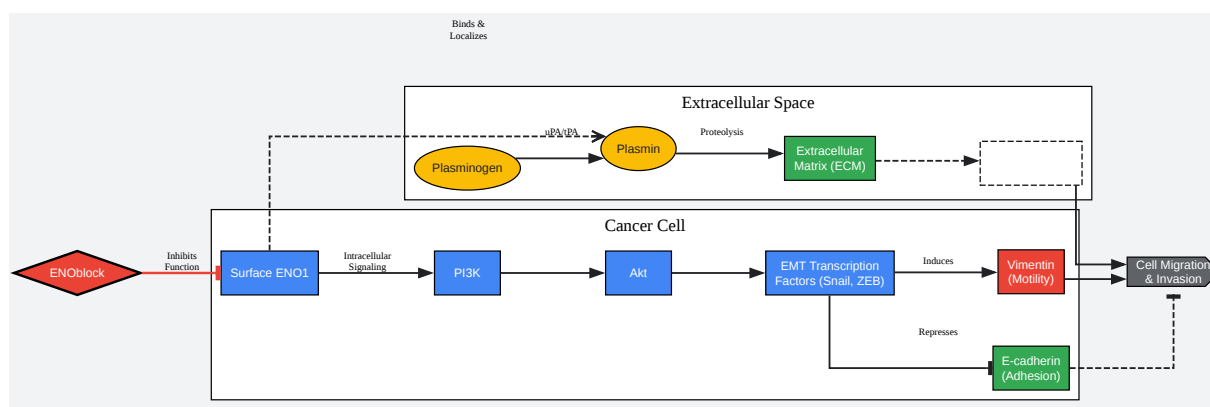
Binds & Localizes

Extracellular Space

uPA/tPA

Plasmin

Proteolysis

Plasminogen

Extracellular Matrix (ECM)

Cancer Cell

ENOblock

Inhibits Function

Surface ENO1

Intracellular Signaling

PI3K

Akt

EMT Transcription Factors (Snail, ZEB)

Induces

Vimentin (Motility)

Cell Migration & Invasion

Represses

E-cadherin (Adhesion)